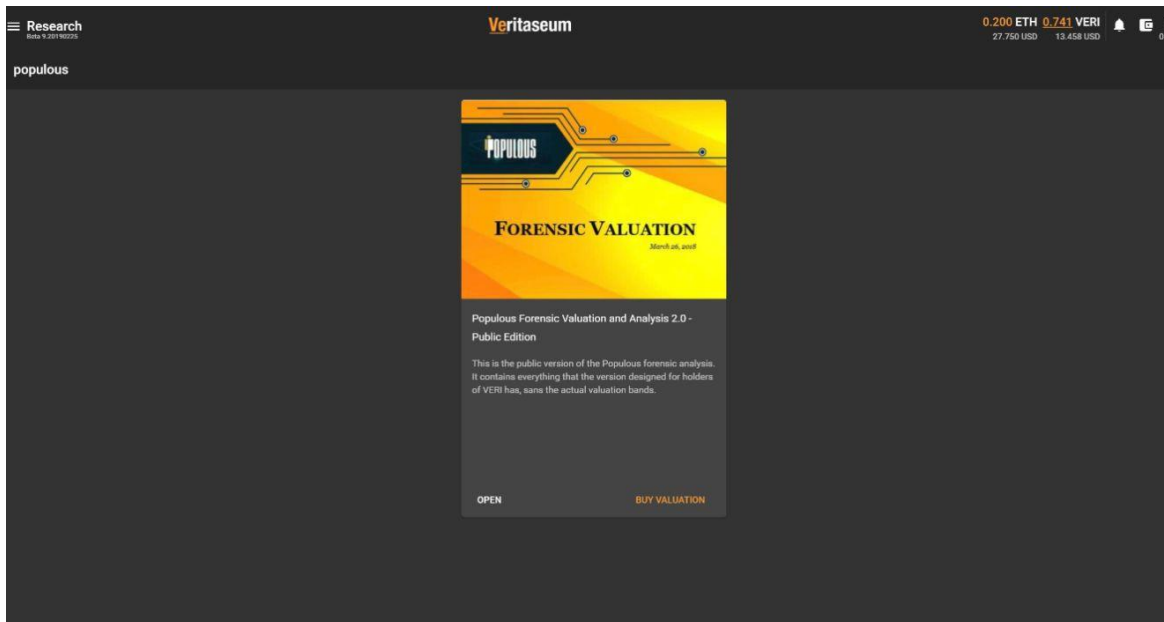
Research
Beta 9.20190225

Veritaseum

0.200 ETH 0.741 VERI
27.750 USD 13.458 USD

populous

POPULOUS

FORENSIC VALUATION
March 26, 2018

Populous Forensic Valuation and Analysis 2.0 - Public Edition

This is the public version of the Populous forensic analysis. It contains everything that the version designed for holders of VERI has, sans the actual valuation bands.

OPEN

BUY VALUATION